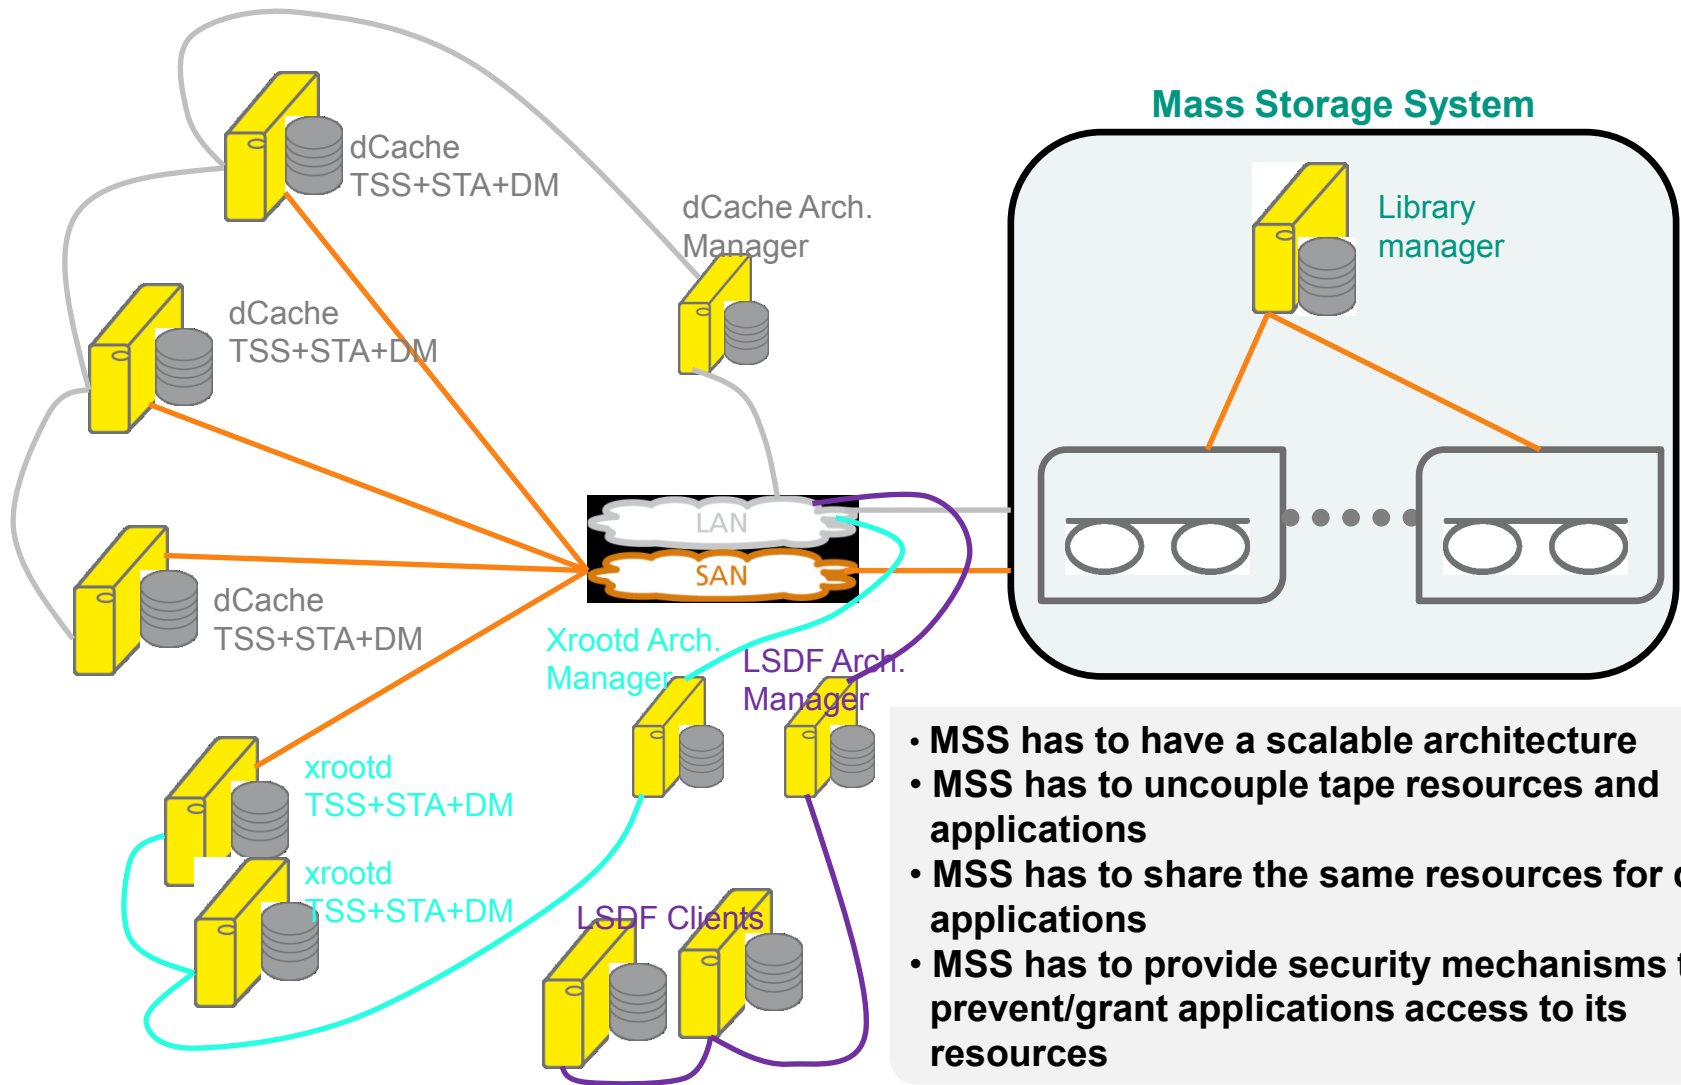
Mass Storage System

dCache
TSS+STA+DM

dCache Arch.
Manager

Library
manager

dCache
TSS+STA+DM

LAN

SAN

dCache
TSS+STA+DM

Xrootd Arch.
Manager

LSDF Arch.
Manager

xrootd
TSS+STA+DM

xrootd
TSS+STA+DM

LSDF Clients

• MSS has to have a scalable architecture
• MSS has to uncouple tape resources and applications
• MSS has to share the same resources for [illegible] applications
• MSS has to provide security mechanisms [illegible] prevent/grant applications access to its resources